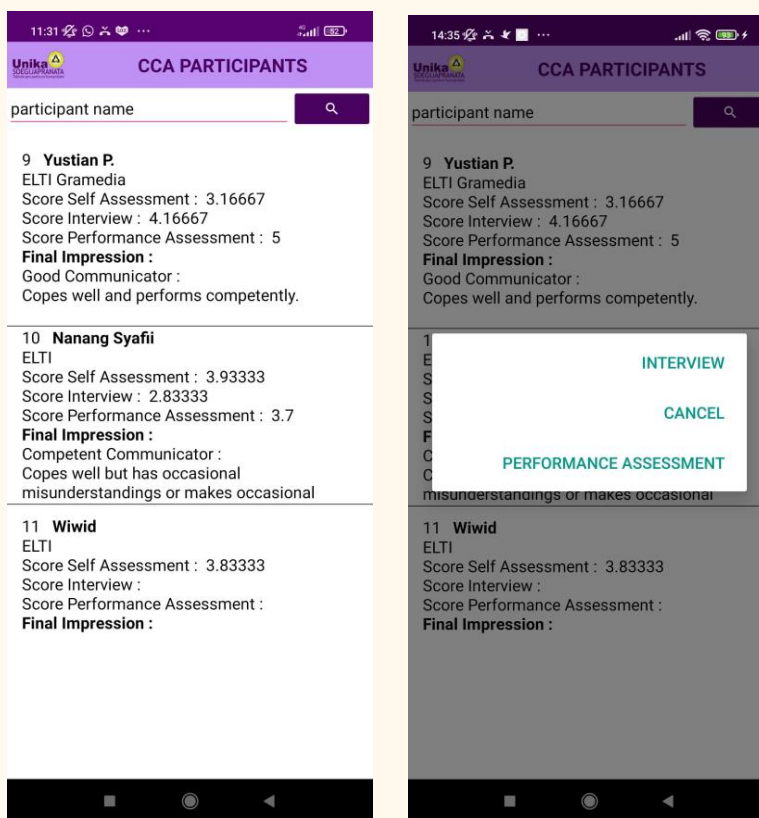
11:31 ···

Unika SOEGIJAPRANATA

CCA PARTICIPANTS

participant name

9 **Yustian P.**
ELTI Gramedia
Score Self Assessment : 3.16667
Score Interview : 4.16667
Score Performance Assessment : 5
**Final Impression :**
Good Communicator :
Copes well and performs competently.

10 **Nanang Syafii**
ELTI
Score Self Assessment : 3.93333
Score Interview : 2.83333
Score Performance Assessment : 3.7
**Final Impression :**
Competent Communicator :
Copes well but has occasional misunderstandings or makes occasional

11 **Wiwid**
ELTI
Score Self Assessment : 3.83333
Score Interview :
Score Performance Assessment :
**Final Impression :**

14:35 ···

Unika SOEGIJAPRANATA

CCA PARTICIPANTS

participant name

9 **Yustian P.**
ELTI Gramedia
Score Self Assessment : 3.16667
Score Interview : 4.16667
Score Performance Assessment : 5
**Final Impression :**
Good Communicator :
Copes well and performs competently.

1
E
S
S
S
F
C
C
misunderstandings or makes occasional

INTERVIEW

CANCEL

PERFORMANCE ASSESSMENT

11 **Wiwid**
ELTI
Score Self Assessment : 3.83333
Score Interview :
Score Performance Assessment :
**Final Impression :**